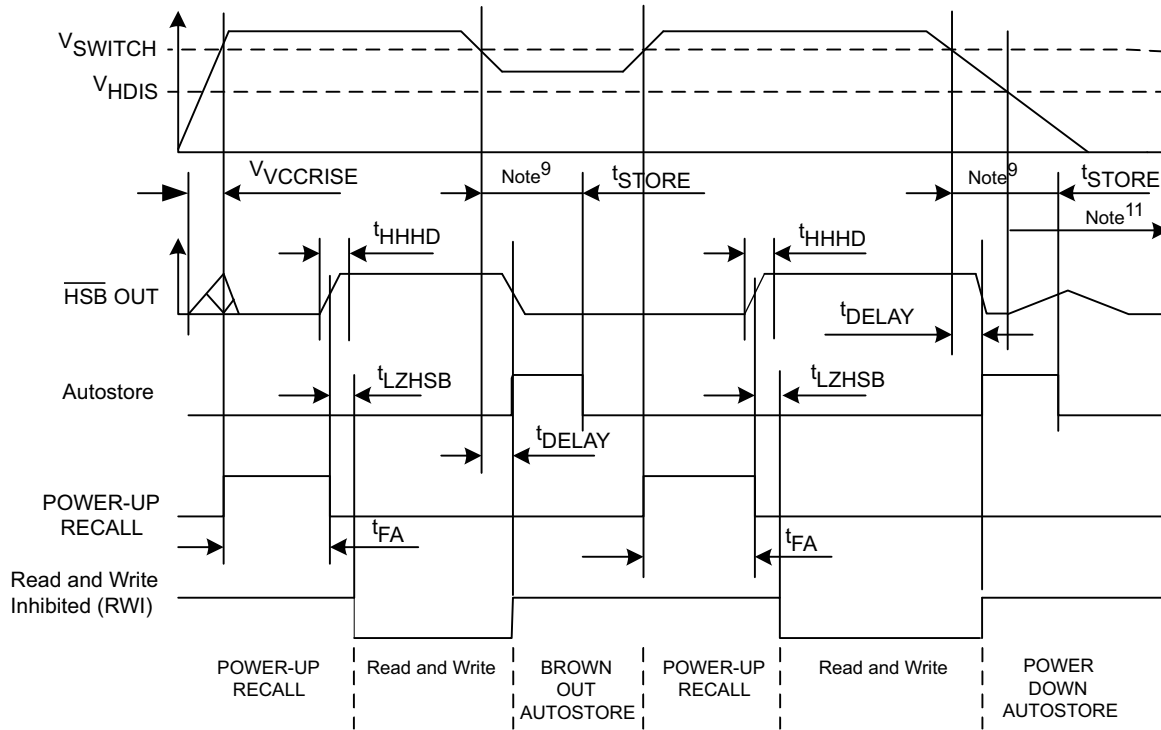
$V_{SWITCH}$

$V_{HDIS}$

$V_{VCCRISE}$

Note$^9$

$t_{STORE}$

Note$^9$

$t_{STORE}$

Note$^{11}$

$t_{HHHD}$

$t_{HHHD}$

$\overline{HSB}$ OUT

$t_{DELAY}$

Autostore

$t_{LZHSB}$

$t_{LZHSB}$

$t_{DELAY}$

POWER-UP RECALL

$t_{FA}$

$t_{FA}$

Read and Write Inhibited (RWI)

POWER-UP RECALL

Read and Write

BROWN OUT AUTOSTORE

POWER-UP RECALL

Read and Write

POWER DOWN AUTOSTORE